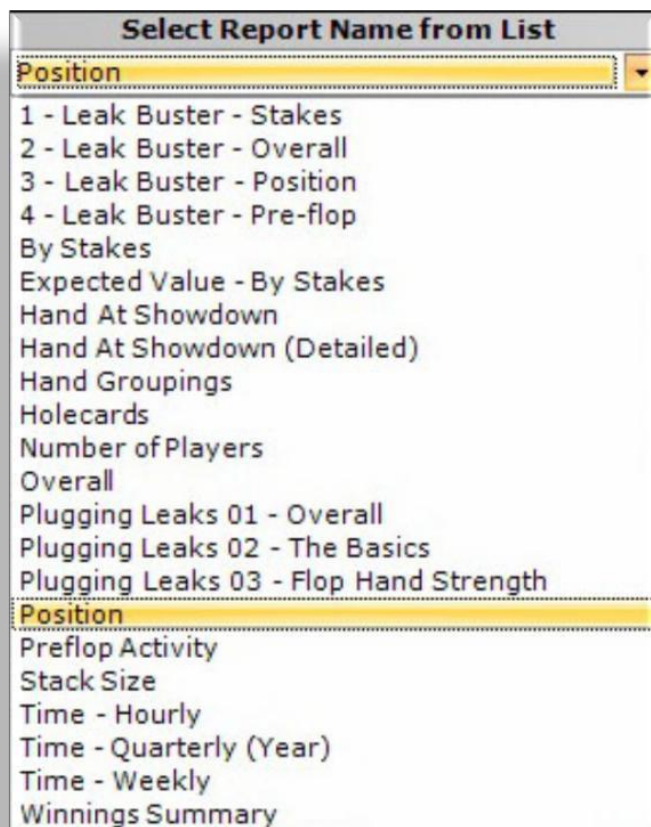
Select Report Name from List

Position

1 - Leak Buster - Stakes
2 - Leak Buster - Overall
3 - Leak Buster - Position
4 - Leak Buster - Pre-flop
By Stakes
Expected Value - By Stakes
Hand At Showdown
Hand At Showdown (Detailed)
Hand Groupings
Holecards
Number of Players
Overall
Plugging Leaks 01 - Overall
Plugging Leaks 02 - The Basics
Plugging Leaks 03 - Flop Hand Strength
Position
Preflop Activity
Stack Size
Time - Hourly
Time - Quarterly (Year)
Time - Weekly
Winnings Summary